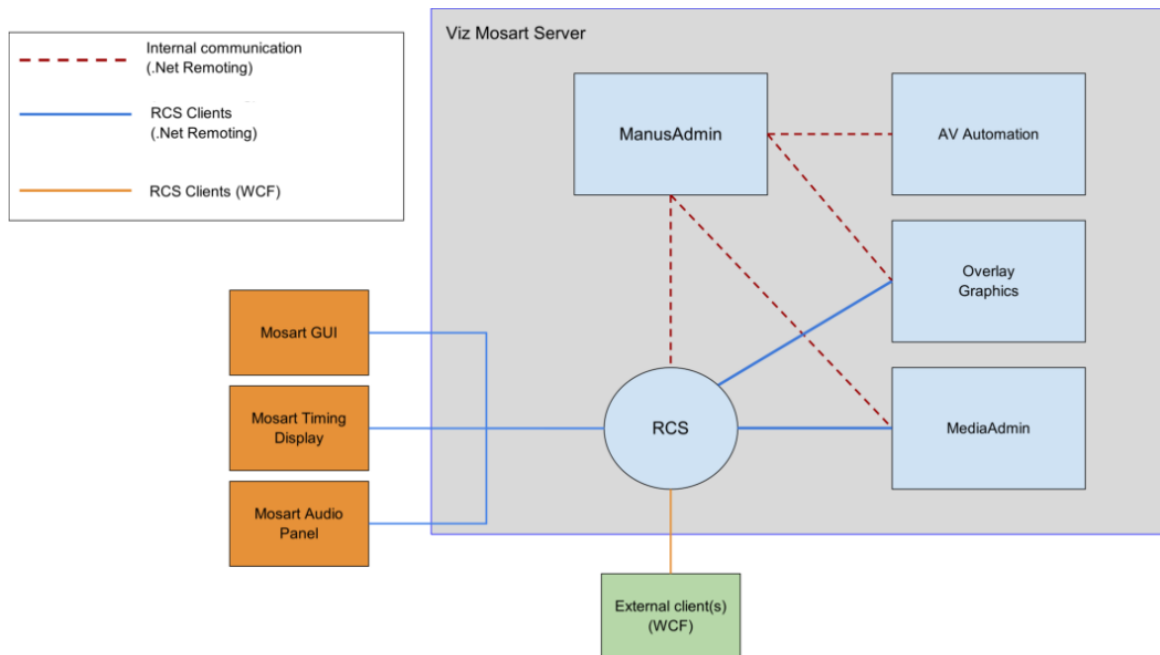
Internal communication
(.Net Remoting)

RCS Clients
(.Net Remoting)

RCS Clients (WCF)

Viz Mosart Server

ManusAdmin

AV Automation

Overlay
Graphics

Mosart GUI

Mosart Timing
Display

RCS

MediaAdmin

Mosart Audio
Panel

External client(s)
(WCF)